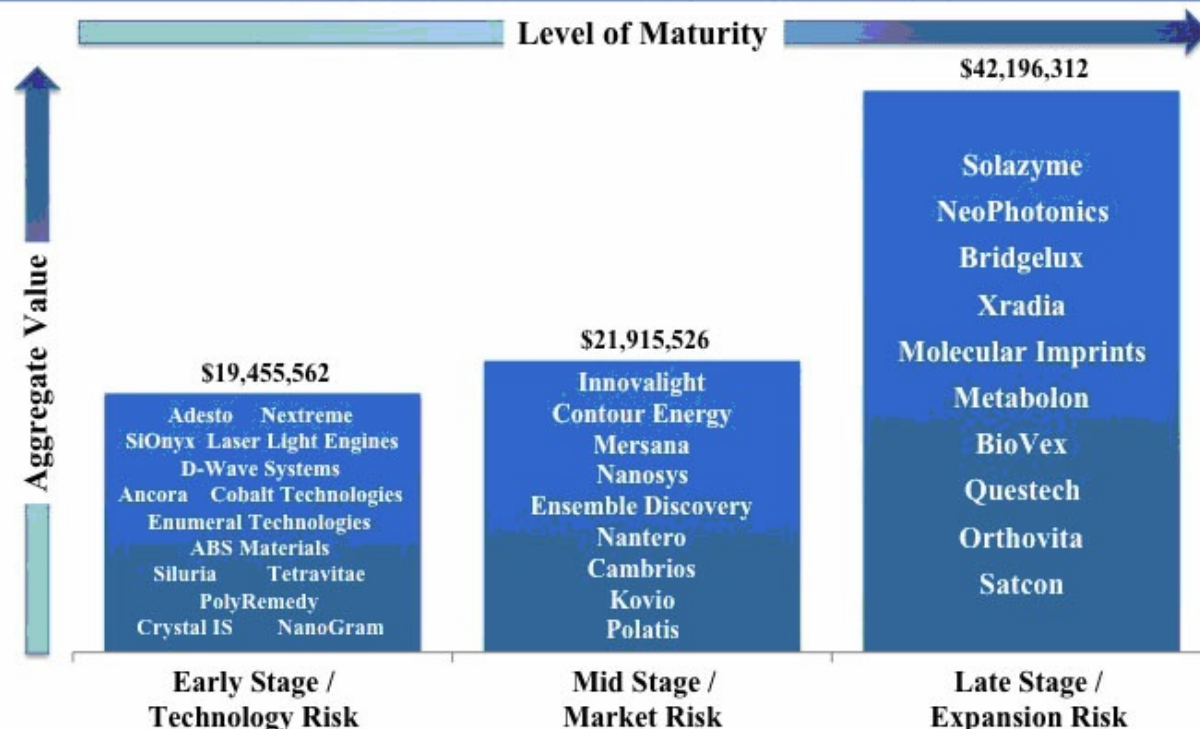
Level of Maturity

Aggregate Value

$19,455,562

Adesto Nextreme
SiOnyx Laser Light Engines
D-Wave Systems
Ancora Cobalt Technologies
Enumeral Technologies
ABS Materials
Siluria Tetravitae
PolyRemedy
Crystal IS NanoGram

$21,915,526

Innovalight
Contour Energy
Mersana
Nanosys
Ensemble Discovery
Nantero
Cambrios
Kovio
Polatis

$42,196,312

Solazyme
NeoPhotonics
Bridgelux
Xradia
Molecular Imprints
Metabolon
BioVex
Questech
Orthovita
Satcon

Early Stage / Technology Risk

Mid Stage / Market Risk

Late Stage / Expansion Risk